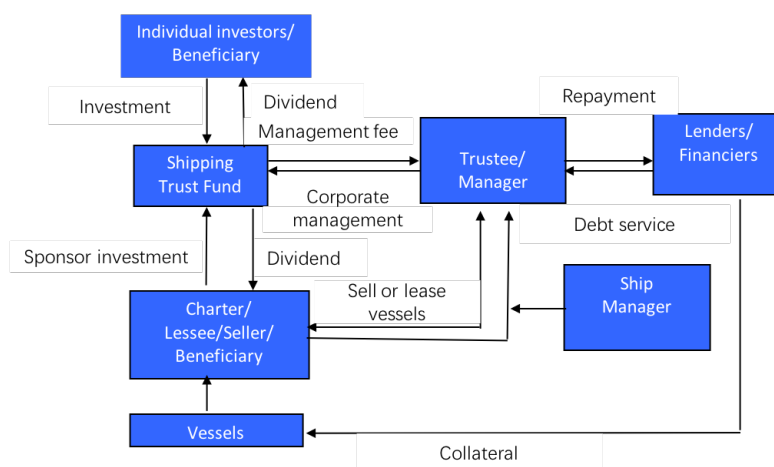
Individual investors/ Beneficiary

Investment

Dividend

Management fee

Repayment

Shipping Trust Fund

Trustee/ Manager

Lenders/ Financiers

Corporate management

Debt service

Sponsor investment

Dividend

Sell or lease vessels

Ship Manager

Charter/ Lessee/Seller/ Beneficiary

Vessels

Collateral